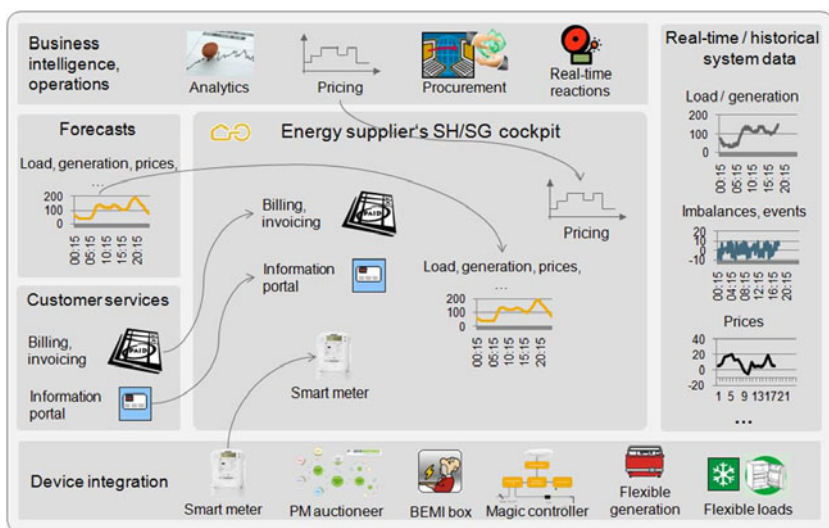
Business intelligence, operations

Analytics

Pricing

Procurement

Real-time reactions

Real-time / historical system data

Load / generation

200
100
0
00:15
05:15
10:15
15:15
20:15

Imbalances, events

20
10
0
-10
00:15
04:15
08:15
12:15
16:15
20:15

Prices

40
20
0
-20
1 5 9 13 17 21

...

Forecasts

Load, generation, prices, ...

200
100
0
00:15
05:15
10:15
15:15
20:15

Energy supplier's SH/SG cockpit

Billing, invoicing

Information portal

Pricing

Load, generation, prices, ...

200
100
0
00:15
05:15
10:15
15:15
20:15

Smart meter

Customer services

Billing, invoicing

Information portal

Device integration

Smart meter

PM auctioneer

BEMI box

Magic controller

Flexible generation

Flexible loads